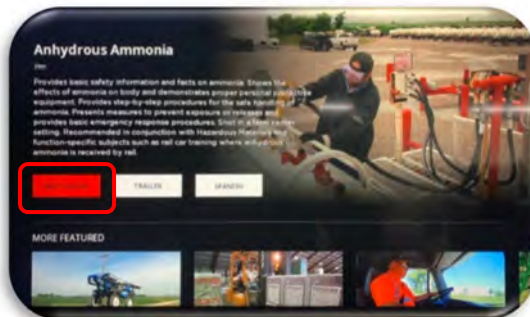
Anhydrous Ammonia

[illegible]

Provides basic safety information and facts on ammonia. Shows the effects of ammonia on body and demonstrates proper personal protective equipment. Provides step-by-step procedures for the safe handling of ammonia. Presents measures to prevent exposure on releases and provides basic emergency response procedures. Shot in a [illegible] setting. Recommended in conjunction with Hazardous Materials and function-specific subjects such as rail car training where anhydrous ammonia is received by rail.

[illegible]

TRAILER

SPANISH

MORE FEATURED